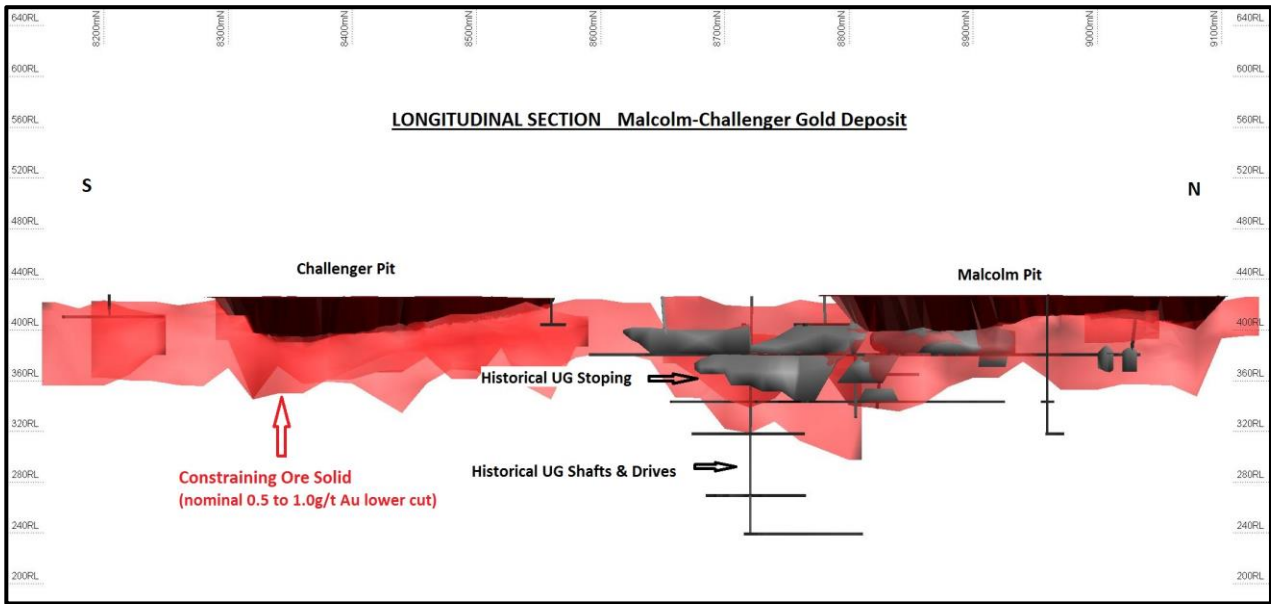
640RL
8200mN
8300mN
8400mN
8500mN
8600mN
8700mN
8800mN
8900mN
9000mN
9100mN
640RL

600RL
600RL

LONGITUDINAL SECTION Malcolm-Challenger Gold Deposit

560RL
560RL

520RL
S
N
520RL

480RL
480RL

440RL
Challenger Pit
Malcolm Pit
440RL

400RL
400RL

360RL
Historical UG Stoping
360RL

320RL
320RL

280RL
Historical UG Shafts & Drives
280RL

Constraining Ore Solid
(nominal 0.5 to 1.0g/t Au lower cut)

240RL
240RL

200RL
200RL